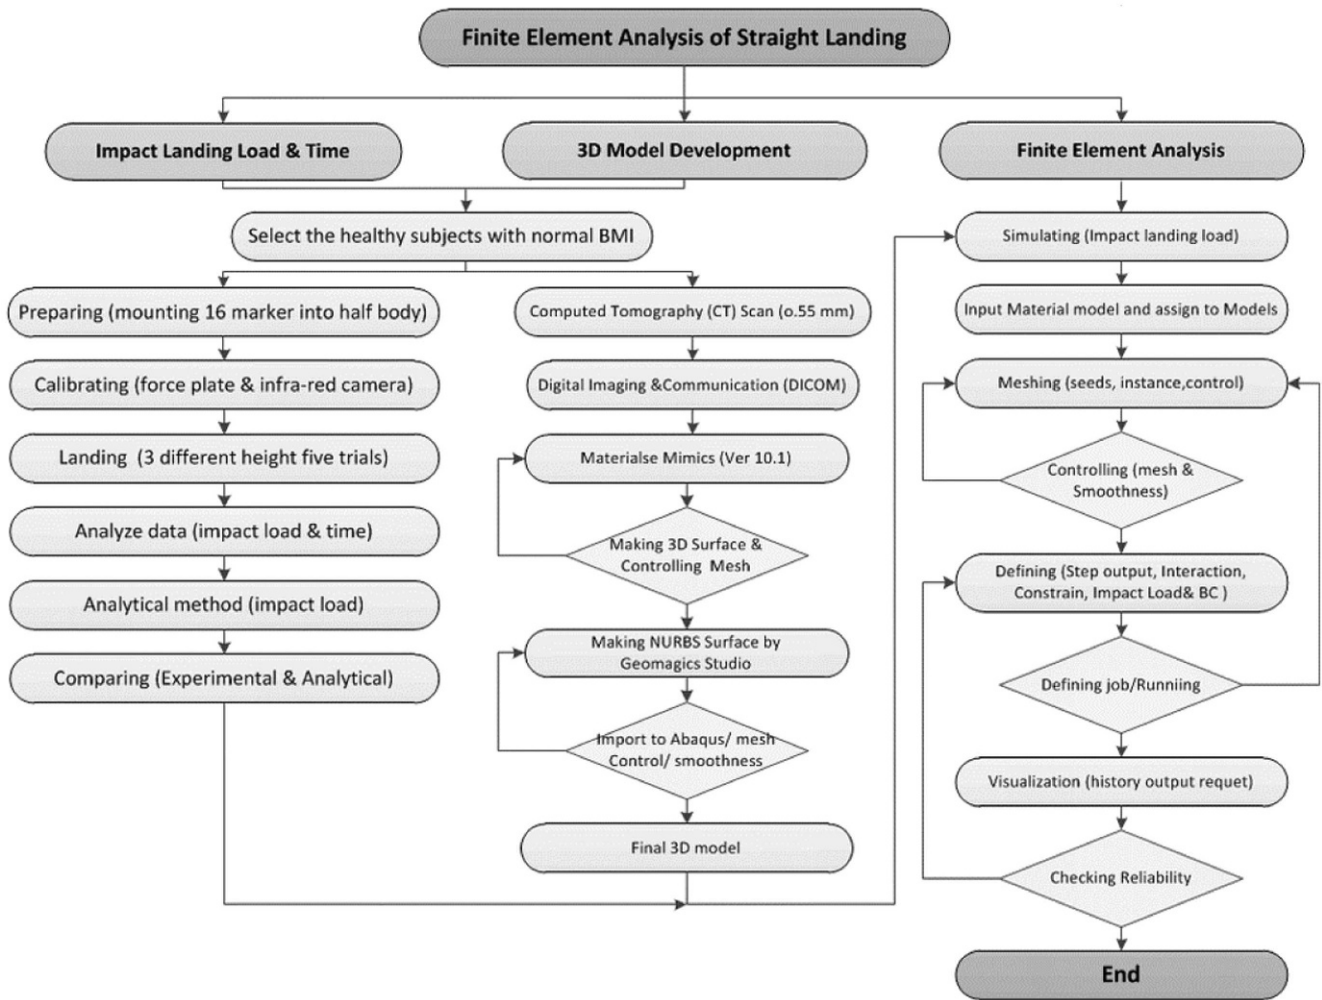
Finite Element Analysis of Straight Landing

Impact Landing Load & Time

3D Model Development

Finite Element Analysis

Select the healthy subjects with normal BMI

Preparing (mounting 16 marker into half body)

Calibrating (force plate & infra-red camera)

Landing (3 different height five trials)

Analyze data (impact load & time)

Analytical method (impact load)

Comparing (Experimental & Analytical)

Computed Tomography (CT) Scan (o.55 mm)

Digital Imaging &Communication (DICOM)

Materialse Mimics (Ver 10.1)

Making 3D Surface & Controlling Mesh

Making NURBS Surface by Geomagics Studio

Import to Abaqus/ mesh Control/ smoothness

Final 3D model

Simulating (Impact landing load)

Input Material model and assign to Models

Meshing (seeds, instance,control)

Controlling (mesh & Smoothness)

Defining (Step output, Interaction, Constrain, Impact Load& BC )

Defining job/Runniing

Visualization (history output requet)

Checking Reliability

End